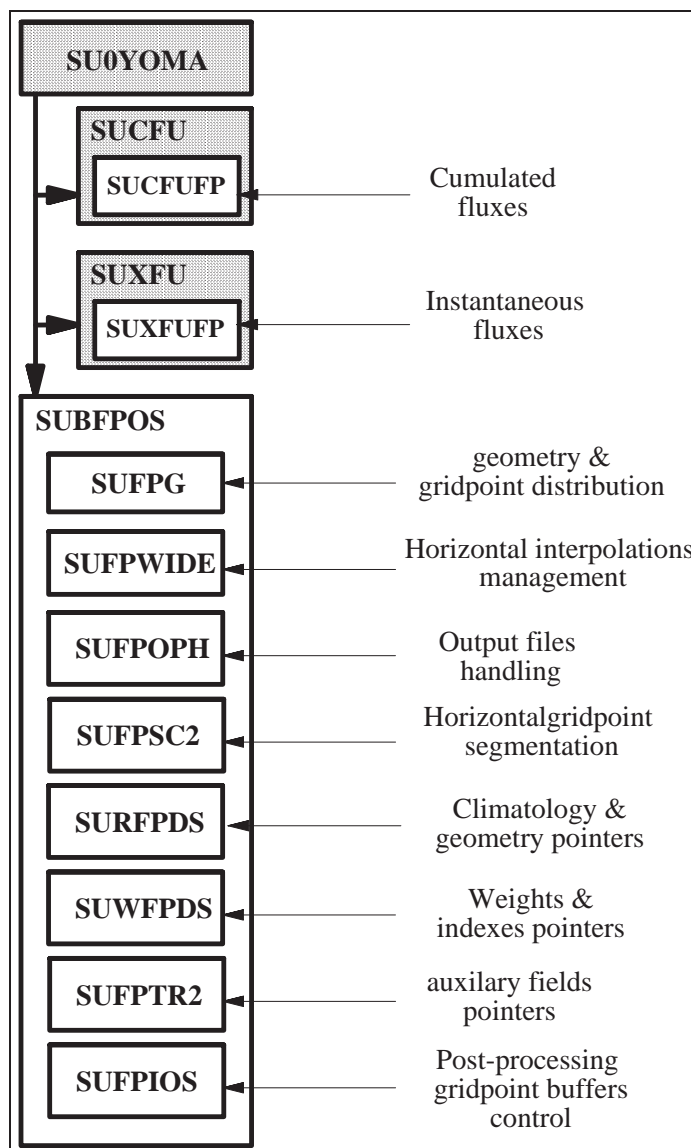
SU0YOMA

SUCFU

SUCFUFP

Cumulated fluxes

SUXFU

SUXFUFP

Instantaneous fluxes

SUBFPOS

SUFPG

geometry & gridpoint distribution

SUFPWIDE

Horizontal interpolations management

SUFPOPH

Output files handling

SUFPSC2

Horizontalgridpoint segmentation

SURFPDS

Climatology & geometry pointers

SUWFPDS

Weights & indexes pointers

SUFPTR2

auxilary fields pointers

SUFPIOS

Post-processing gridpoint buffers control